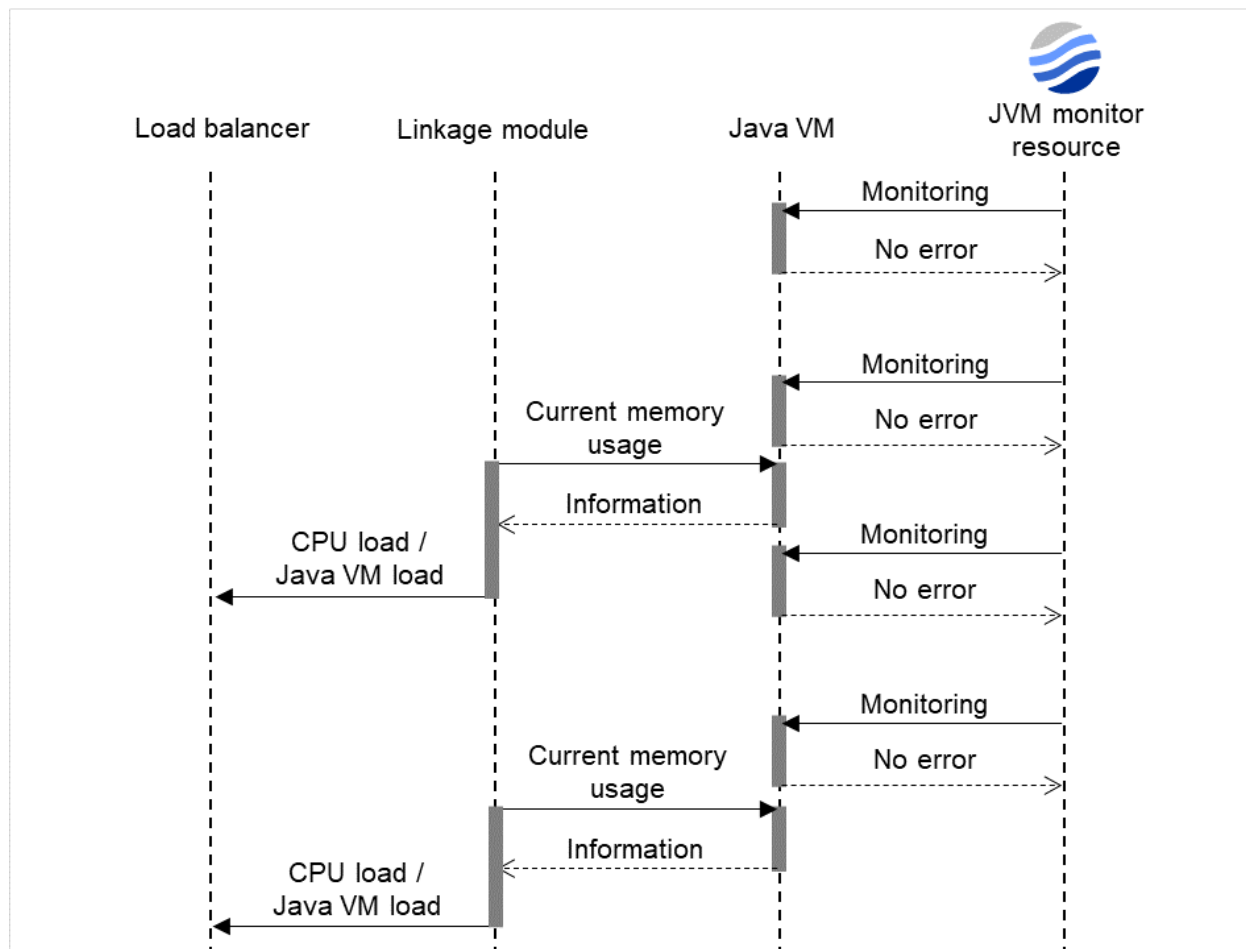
Load balancer

Linkage module

Java VM

JVM monitor resource

Monitoring

No error

Monitoring

Current memory usage

No error

Information

CPU load / Java VM load

Monitoring

No error

Monitoring

Current memory usage

No error

Information

CPU load / Java VM load